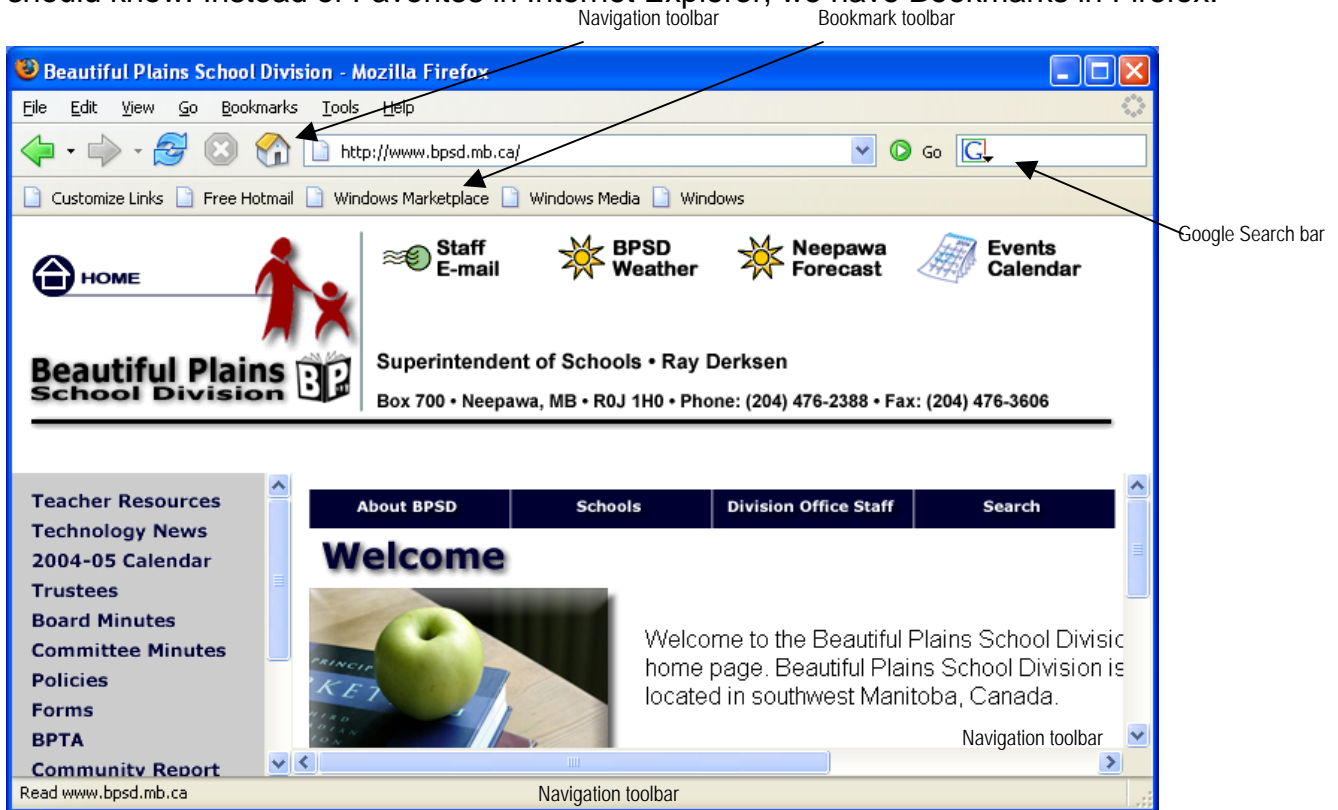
should know. Instead of Favorites in Internet Explorer, we have Bookmarks in Firefox.

Navigation toolbar

Bookmark toolbar

Beautiful Plains School Division - Mozilla Firefox

File Edit View Go Bookmarks Tools Help

http://www.bpsd.mb.ca/

Go

Customize Links Free Hotmail Windows Marketplace Windows Media Windows

Google Search bar

HOME

Staff E-mail

BPSD Weather

Neepawa Forecast

Events Calendar

Beautiful Plains School Division

Superintendent of Schools • Ray Derksen

Box 700 • Neepawa, MB • R0J 1H0 • Phone: (204) 476-2388 • Fax: (204) 476-3606

Teacher Resources
Technology News
2004-05 Calendar
Trustees
Board Minutes
Committee Minutes
Policies
Forms
BPTA
Community Report

About BPSD | Schools | Division Office Staff | Search

Welcome

Welcome to the Beautiful Plains School Divisic home page. Beautiful Plains School Division is located in southwest Manitoba, Canada.

Navigation toolbar

Read www.bpsd.mb.ca

Navigation toolbar